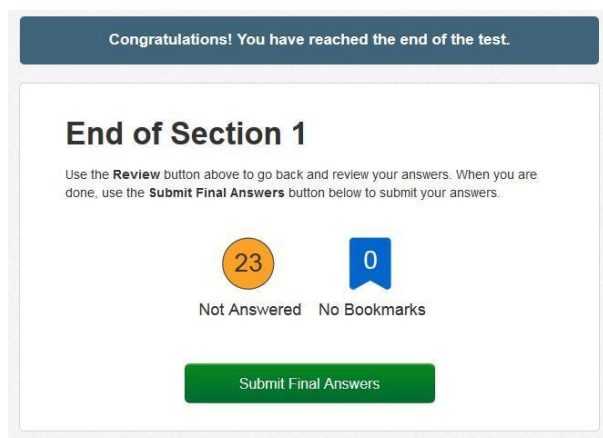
Congratulations! You have reached the end of the test.

End of Section 1

Use the **Review** button above to go back and review your answers. When you are done, use the **Submit Final Answers** button below to submit your answers.

23
Not Answered

0
No Bookmarks

Submit Final Answers